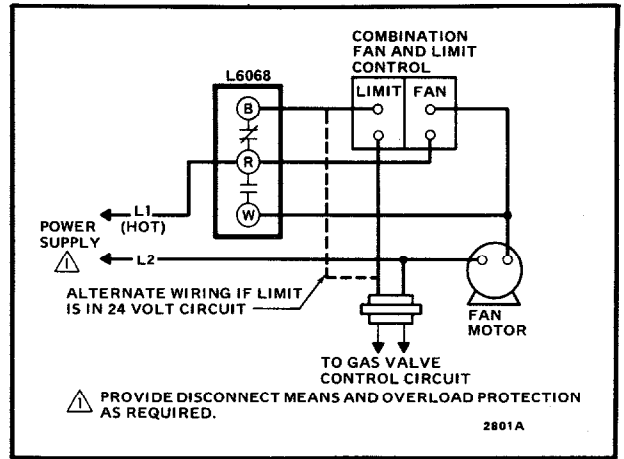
COMBINATION FAN AND LIMIT CONTROL

L6068

LIMIT

FAN

B

R

W

L1 (HOT)

POWER SUPPLY

1

L2

ALTERNATE WIRING IF LIMIT IS IN 24 VOLT CIRCUIT

FAN MOTOR

TO GAS VALVE CONTROL CIRCUIT

1 PROVIDE DISCONNECT MEANS AND OVERLOAD PROTECTION AS REQUIRED.

2801A